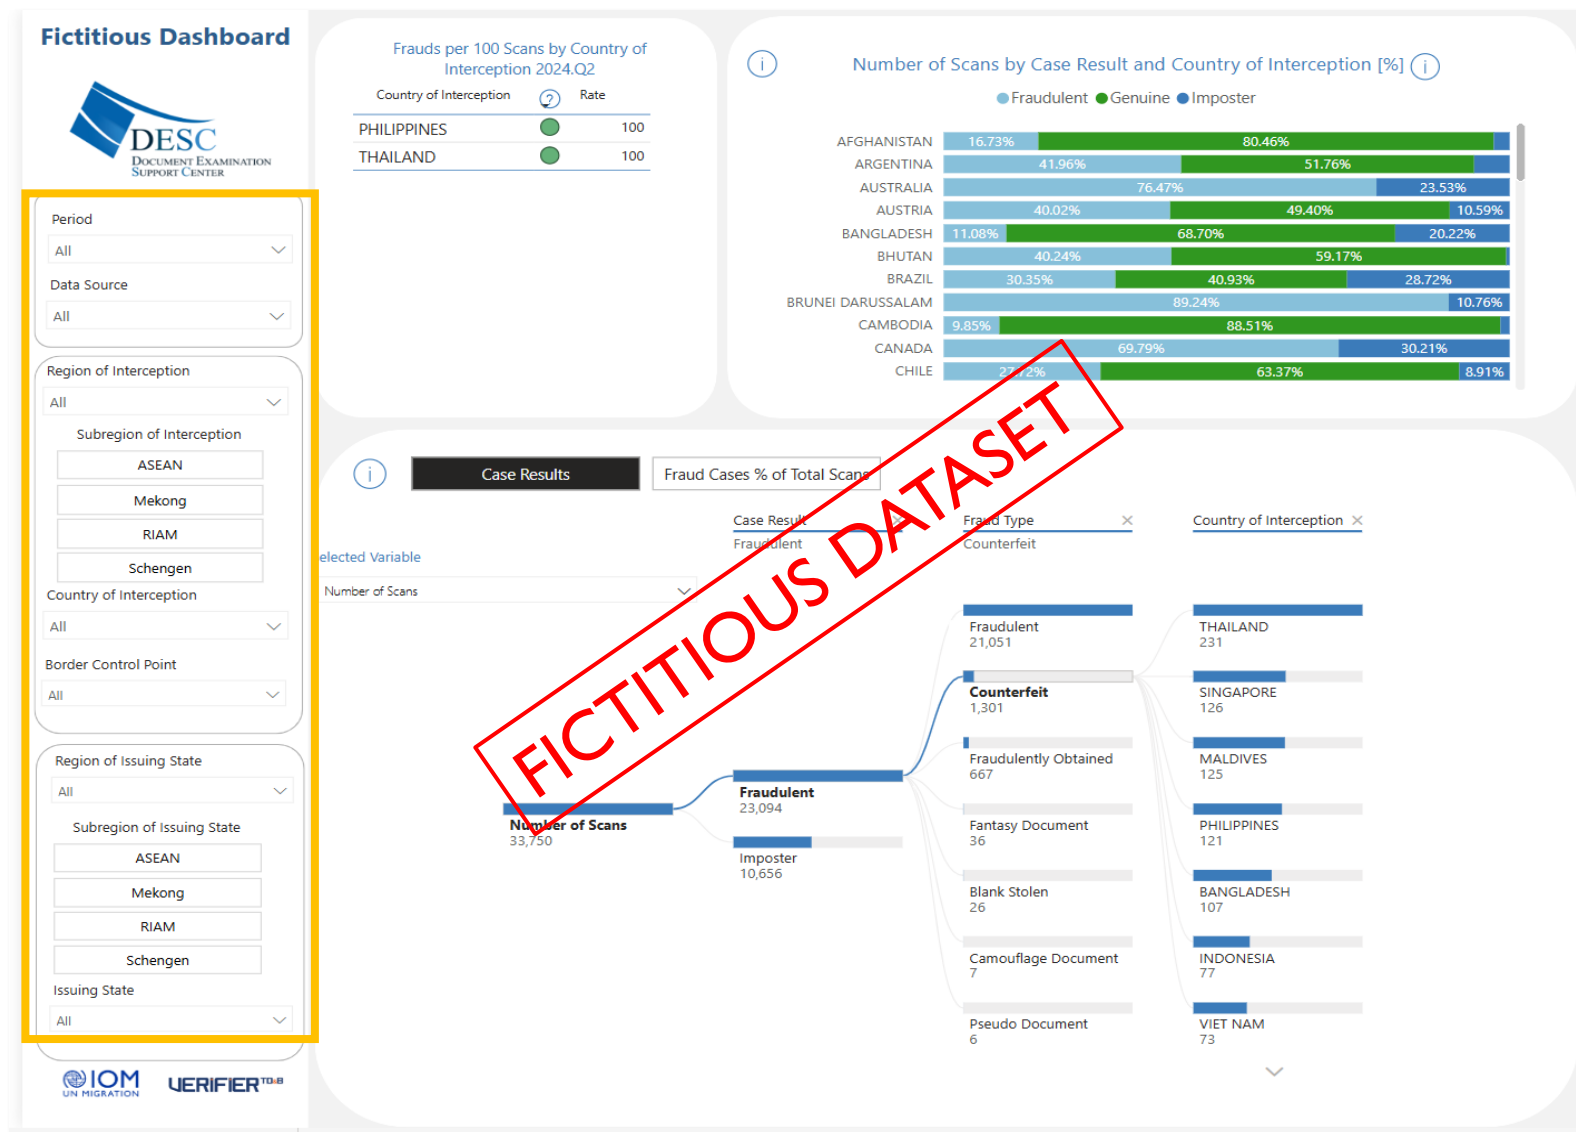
Fictitious Dashboard

DESC
Document Examination Support Center

Period
All
Data Source
All

Region of Interception
All
Subregion of Interception
ASEAN
Mekong
RIAM
Schengen
Country of Interception
All
Border Control Point
All

Region of Issuing State
All
Subregion of Issuing State
ASEAN
Mekong
RIAM
Schengen
Issuing State
All

IOM UN MIGRATION
VERIFIER TD&B

Frauds per 100 Scans by Country of Interception 2024.Q2

| Country of Interception | | Rate |
|---|---|---|
| PHILIPPINES | | 100 |
| THAILAND | | 100 |

Number of Scans by Case Result and Country of Interception [%]

Fraudulent Genuine Imposter

| | | | |
|---|---|---|---|
| AFGHANISTAN | 16.73% | 80.46% | |
| ARGENTINA | 41.96% | 51.76% | |
| AUSTRALIA | 76.47% | | 23.53% |
| AUSTRIA | 40.02% | 49.40% | 10.59% |
| BANGLADESH | 11.08% | 68.70% | 20.22% |
| BHUTAN | 40.24% | 59.17% | |
| BRAZIL | 30.35% | 40.93% | 28.72% |
| BRUNEI DARUSSALAM | 89.24% | | 10.76% |
| CAMBODIA | 9.85% | 88.51% | |
| CANADA | 69.79% | | 30.21% |
| CHILE | 27.72% | 63.37% | 8.91% |

FICTITIOUS DATASET

Case Results
Fraud Cases % of Total Scans

elected Variable
Number of Scans

Case Result
Fraudulent
Fraud Type
Counterfeit
Country of Interception

Number of Scans
33,750
Fraudulent
23,094
Imposter
10,656
Fraudulent
21,051
Counterfeit
1,301
Fraudulently Obtained
667
Fantasy Document
36
Blank Stolen
26
Camouflage Document
7
Pseudo Document
6
THAILAND
231
SINGAPORE
126
MALDIVES
125
PHILIPPINES
121
BANGLADESH
107
INDONESIA
77
VIET NAM
73